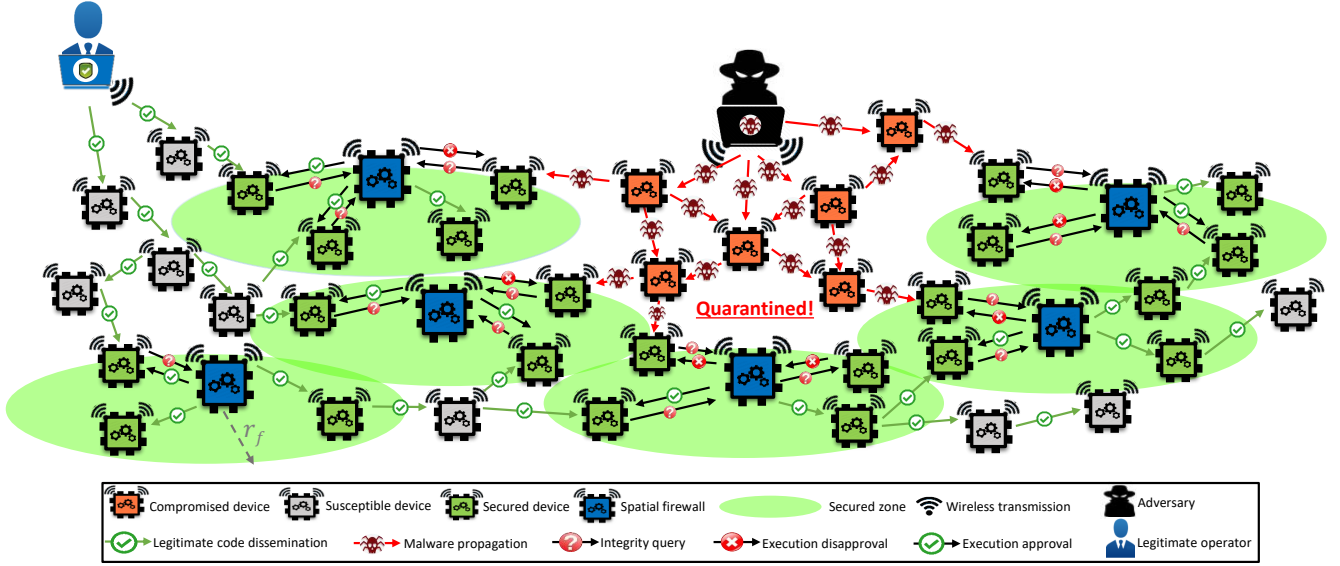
Quarantined!

$r_f$

Compromised device
Susceptible device
Secured device
Spatial firewall
Secured zone
Wireless transmission
Adversary
Legitimate code dissemination
Malware propagation
Integrity query
Execution disapproval
Execution approval
Legitimate operator